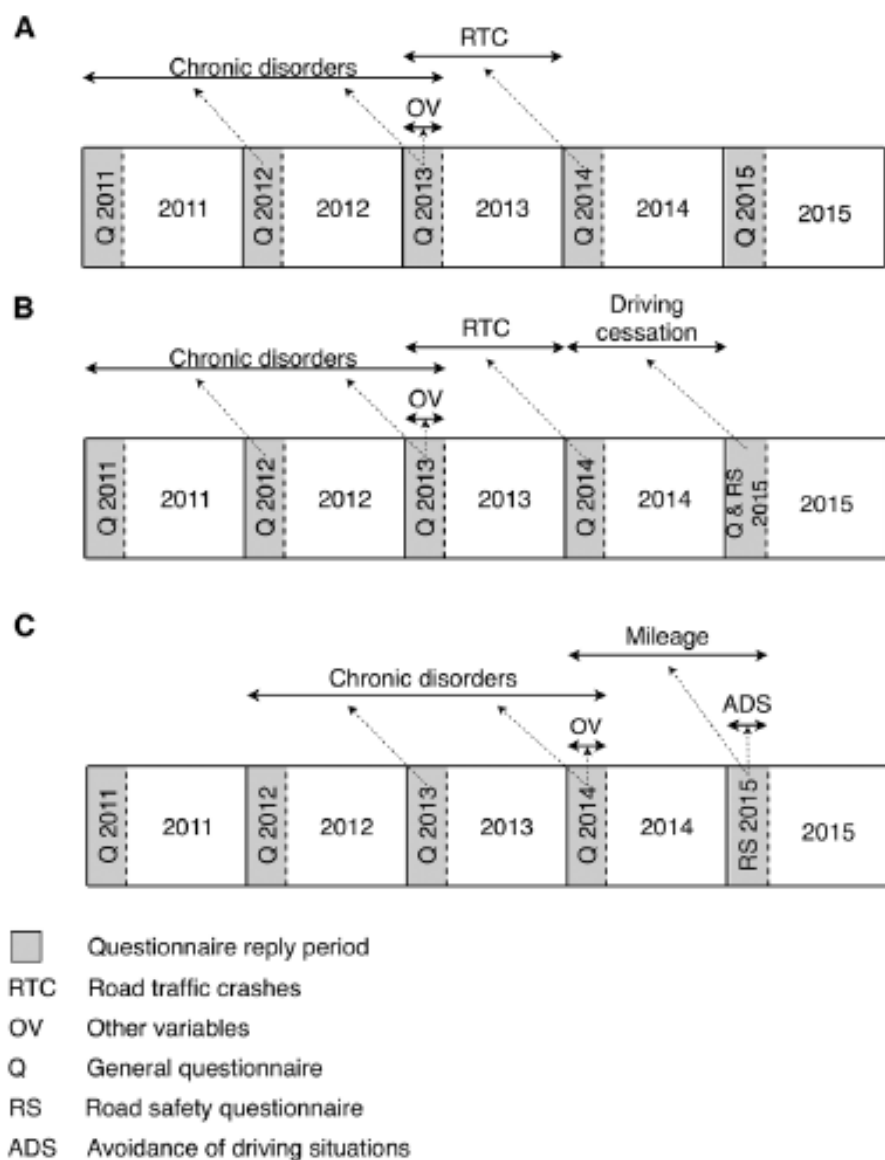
A

RTC

Chronic disorders

OV

Q 2011 | 2011 | Q 2012 | 2012 | Q 2013 | 2013 | Q 2014 | 2014 | Q 2015 | 2015

B

RTC

Driving cessation

Chronic disorders

OV

Q 2011 | 2011 | Q 2012 | 2012 | Q 2013 | 2013 | Q 2014 | 2014 | Q & RS 2015 | 2015

C

Mileage

Chronic disorders

ADS

OV

Q 2011 | 2011 | Q 2012 | 2012 | Q 2013 | 2013 | Q 2014 | 2014 | RS 2015 | 2015

Questionnaire reply period

RTC Road traffic crashes

OV Other variables

Q General questionnaire

RS Road safety questionnaire

ADS Avoidance of driving situations